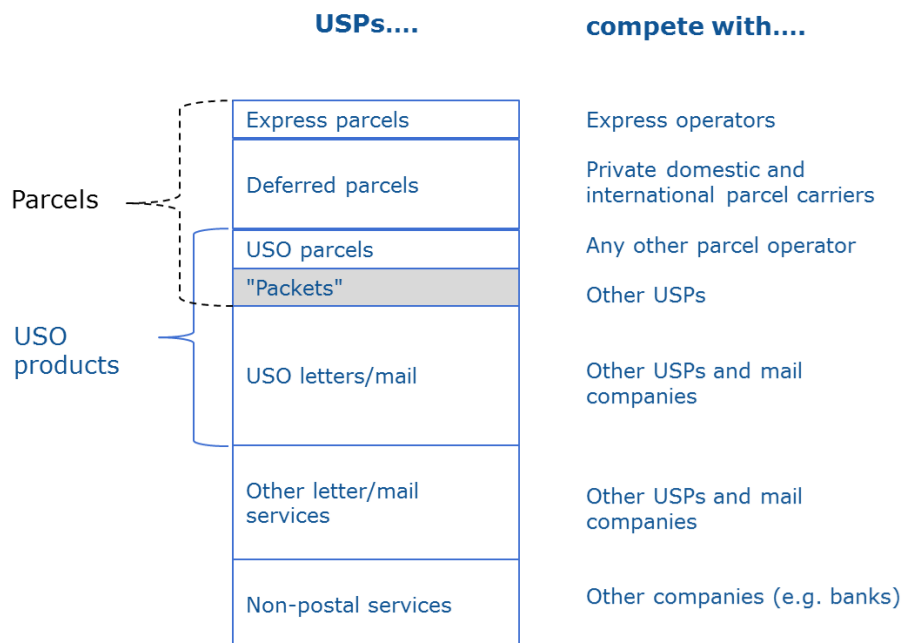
USPs….

compete with….

Parcels

USO products

| USPs…. | compete with…. |
|---|---|
| Express parcels | Express operators |
| Deferred parcels | Private domestic and international parcel carriers |
| USO parcels | Any other parcel operator |
| "Packets" | Other USPs |
| USO letters/mail | Other USPs and mail companies |
| Other letter/mail services | Other USPs and mail companies |
| Non-postal services | Other companies (e.g. banks) |